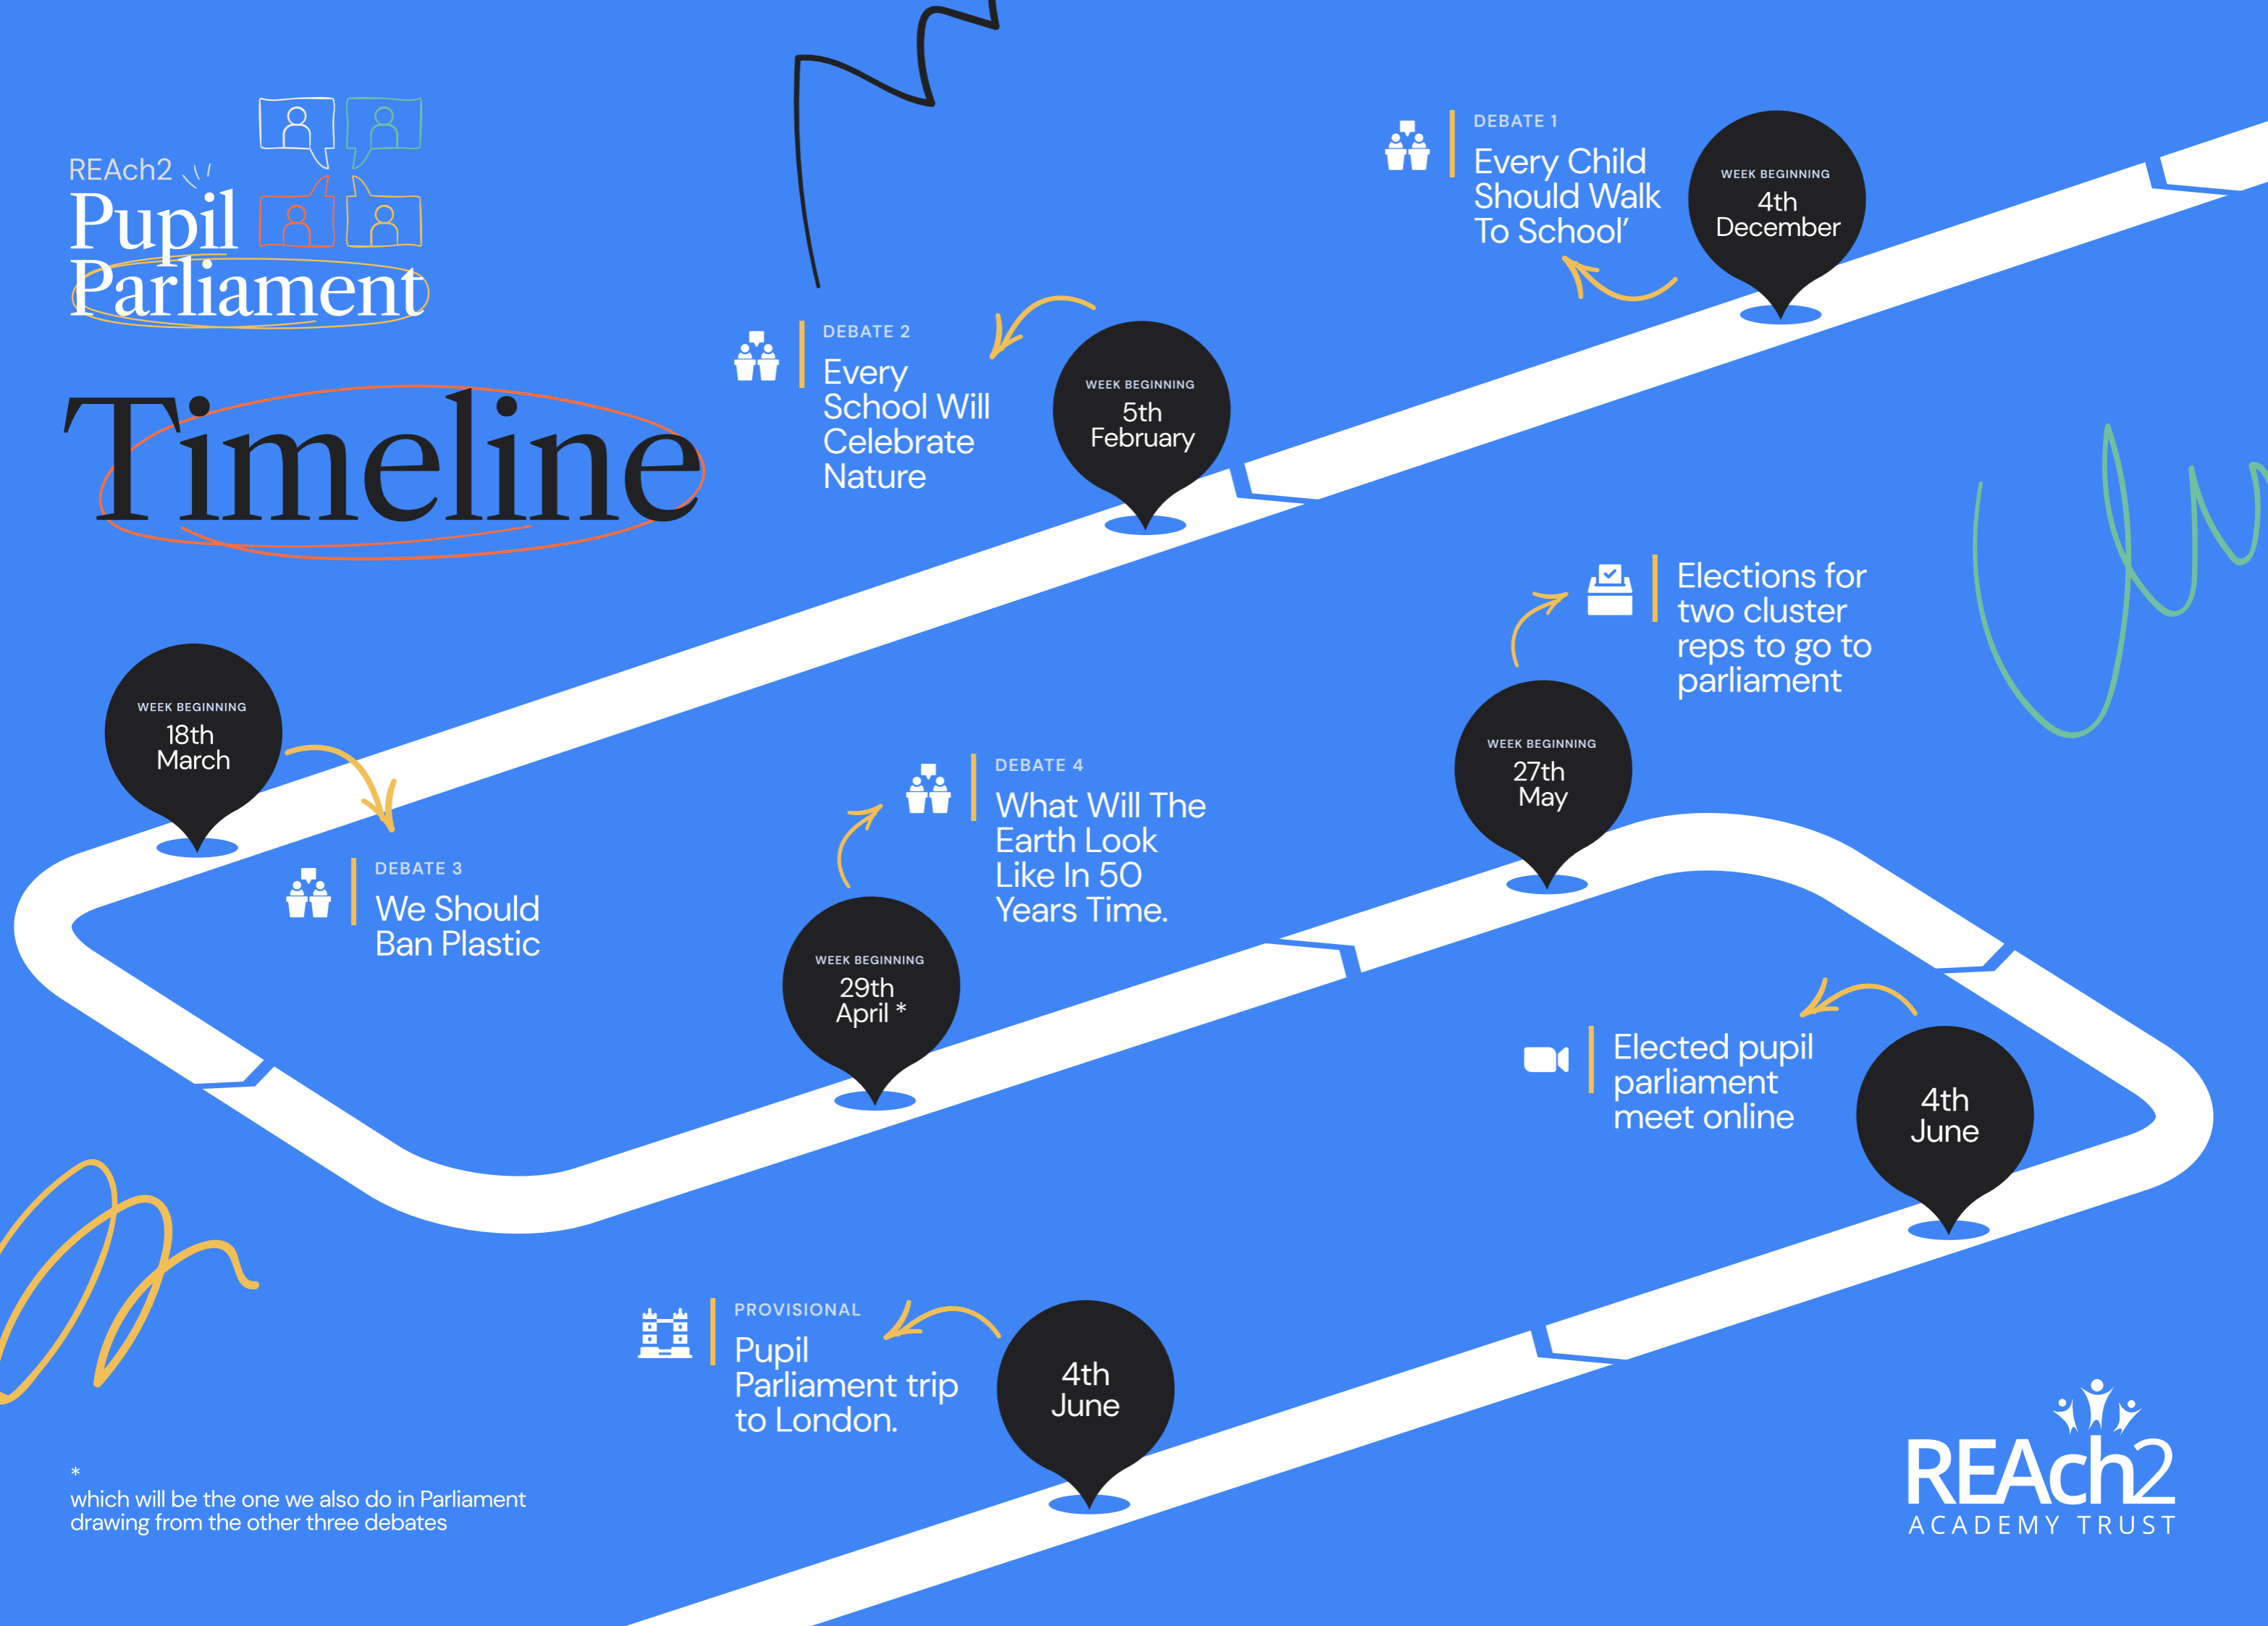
REACh2
Pupil Parliament

Timeline

DEBATE 1
Every Child Should Walk To School'

WEEK BEGINNING
4th December

DEBATE 2
Every School Will Celebrate Nature

WEEK BEGINNING
5th February

WEEK BEGINNING
18th March

DEBATE 3
We Should Ban Plastic

DEBATE 4
What Will The Earth Look Like In 50 Years Time.

WEEK BEGINNING
29th April *

Elections for two cluster reps to go to parliament

WEEK BEGINNING
27th May

Elected pupil parliament meet online

4th June

PROVISIONAL
Pupil Parliament trip to London.

4th June

*
which will be the one we also do in Parliament drawing from the other three debates

REACh2
ACADEMY TRUST